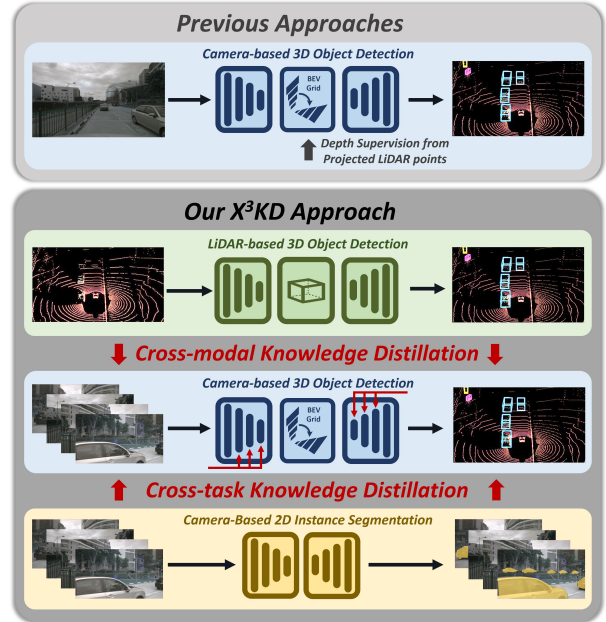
Previous Approaches

Camera-based 3D Object Detection

BEV Grid

Depth Supervision from Projected LiDAR points

Our $X^3$KD Approach

LiDAR-based 3D Object Detection

Cross-modal Knowledge Distillation

Camera-based 3D Object Detection

BEV Grid

Cross-task Knowledge Distillation

Camera-Based 2D Instance Segmentation